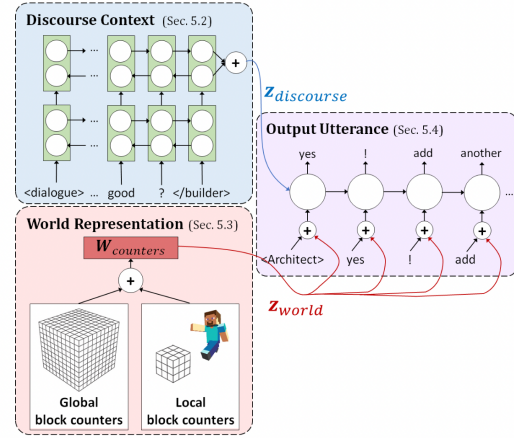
Discourse Context (Sec. 5.2)

...

...

+

<dialogue> ... good ? </builder>

$z_{discourse}$

Output Utterance (Sec. 5.4)

yes ! add another

<Architect> yes ! add

+ + + +

World Representation (Sec. 5.3)

$W_{counters}$

+

$z_{world}$

Global block counters

Local block counters